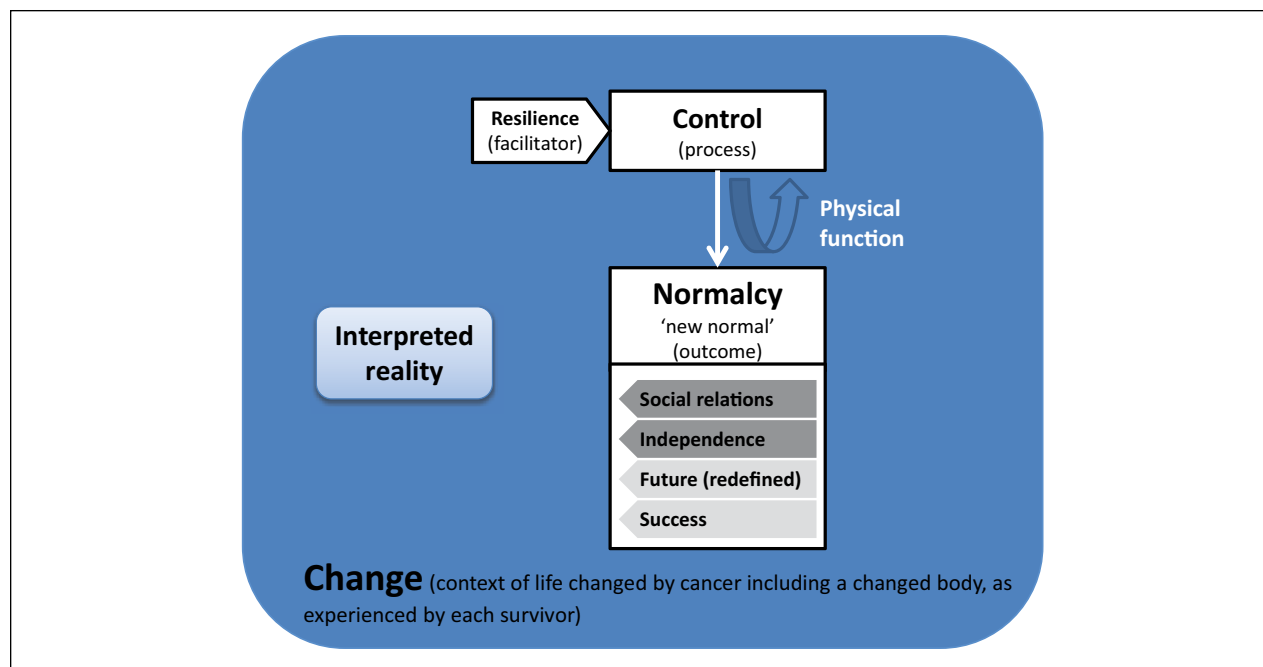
Resilience
(facilitator)

Control
(process)

Physical
function

Interpreted
reality

Normalcy
'new normal'
(outcome)

Social relations

Independence

Future (redefined)

Success

Change (context of life changed by cancer including a changed body, as experienced by each survivor)